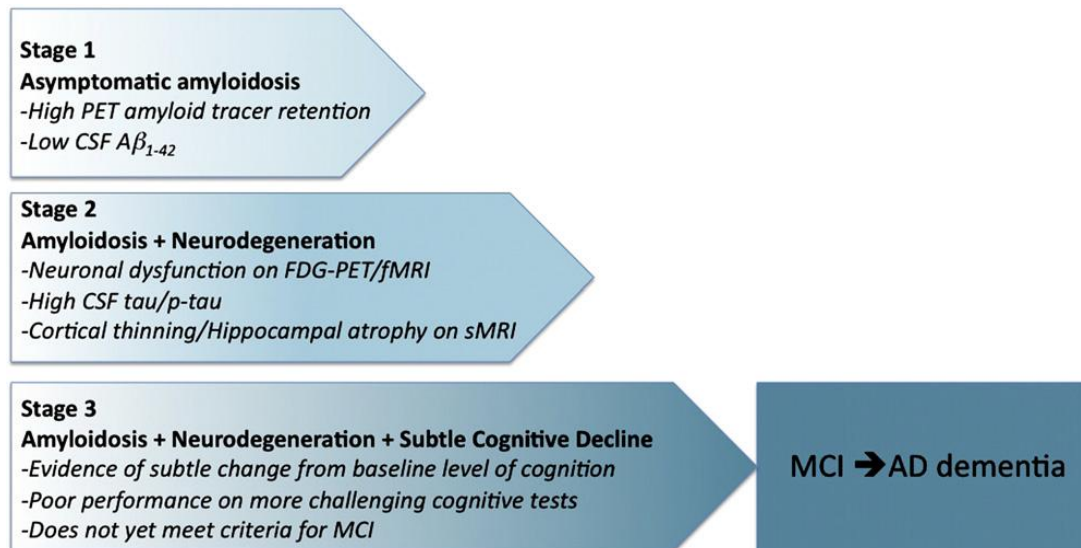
Stage 1
Asymptomatic amyloidosis
-High PET amyloid tracer retention
-Low CSF $A\beta_{1-42}$

Stage 2
Amyloidosis + Neurodegeneration
-Neuronal dysfunction on FDG-PET/fMRI
-High CSF tau/p-tau
-Cortical thinning/Hippocampal atrophy on sMRI

Stage 3
Amyloidosis + Neurodegeneration + Subtle Cognitive Decline
-Evidence of subtle change from baseline level of cognition
-Poor performance on more challenging cognitive tests
-Does not yet meet criteria for MCI

MCI ➔AD dementia